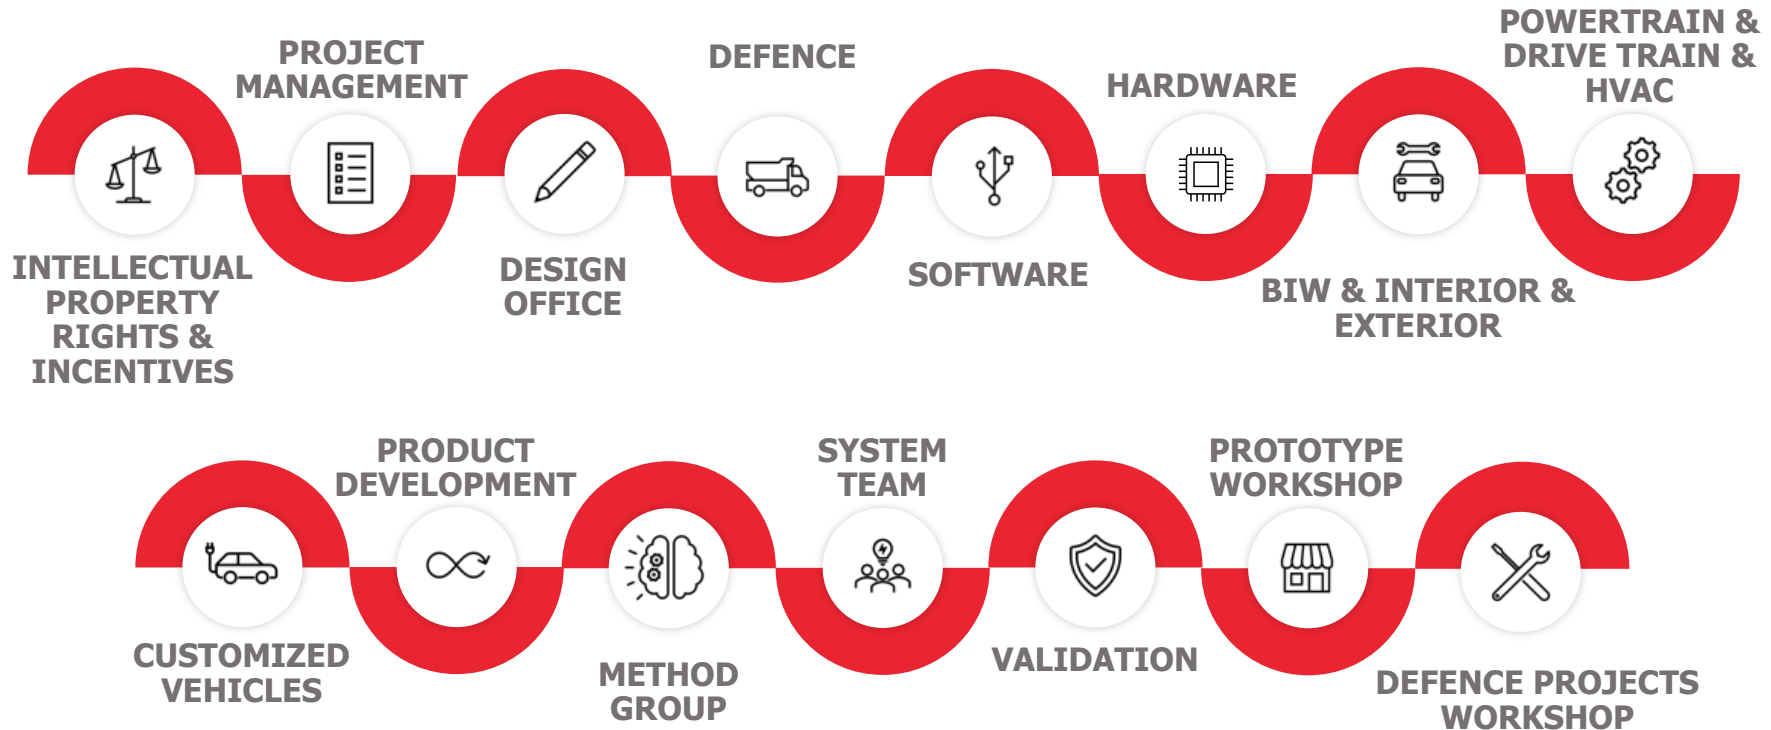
INTELLECTUAL PROPERTY RIGHTS & INCENTIVES

PROJECT MANAGEMENT

DESIGN OFFICE

DEFENCE

SOFTWARE

HARDWARE

BIW & INTERIOR & EXTERIOR

POWERTRAIN & DRIVE TRAIN & HVAC

CUSTOMIZED VEHICLES

PRODUCT DEVELOPMENT

METHOD GROUP

SYSTEM TEAM

VALIDATION

PROTOTYPE WORKSHOP

DEFENCE PROJECTS WORKSHOP